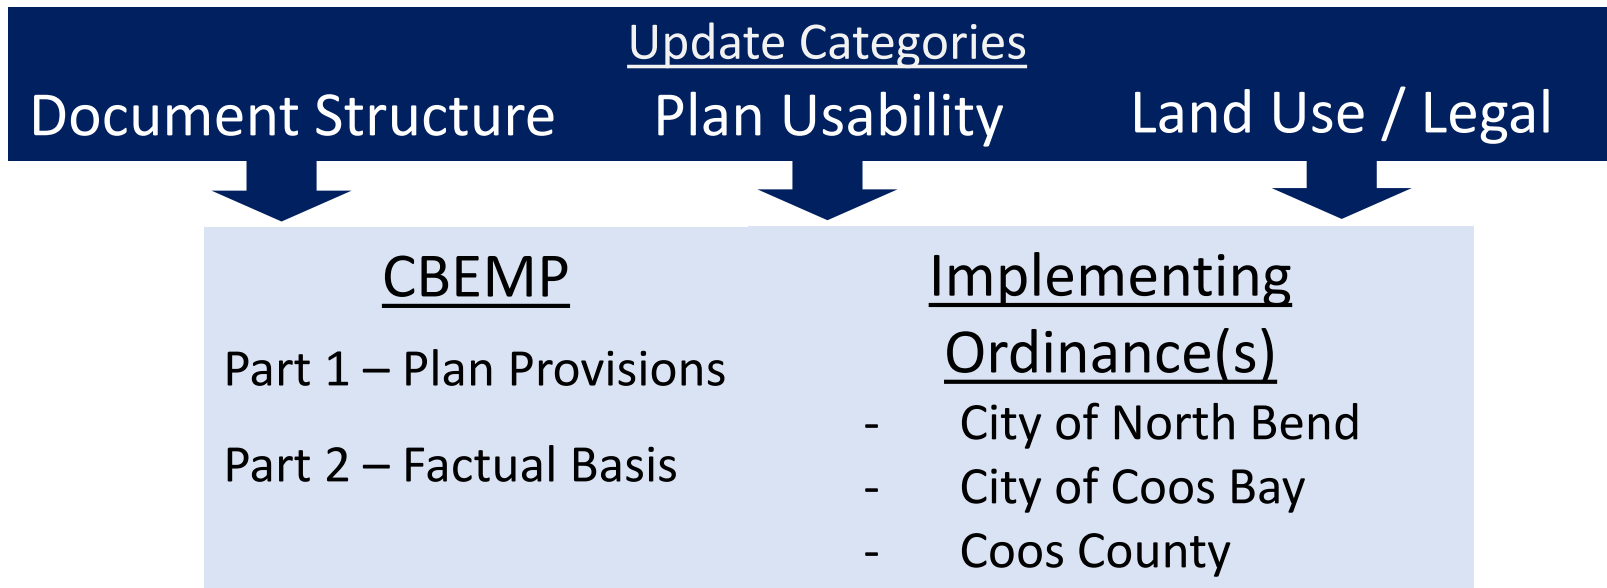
Update Categories

Document Structure

Plan Usability

Land Use / Legal

CBEMP

Part 1 – Plan Provisions

Part 2 – Factual Basis

Implementing Ordinance(s)

- City of North Bend
- City of Coos Bay
- Coos County